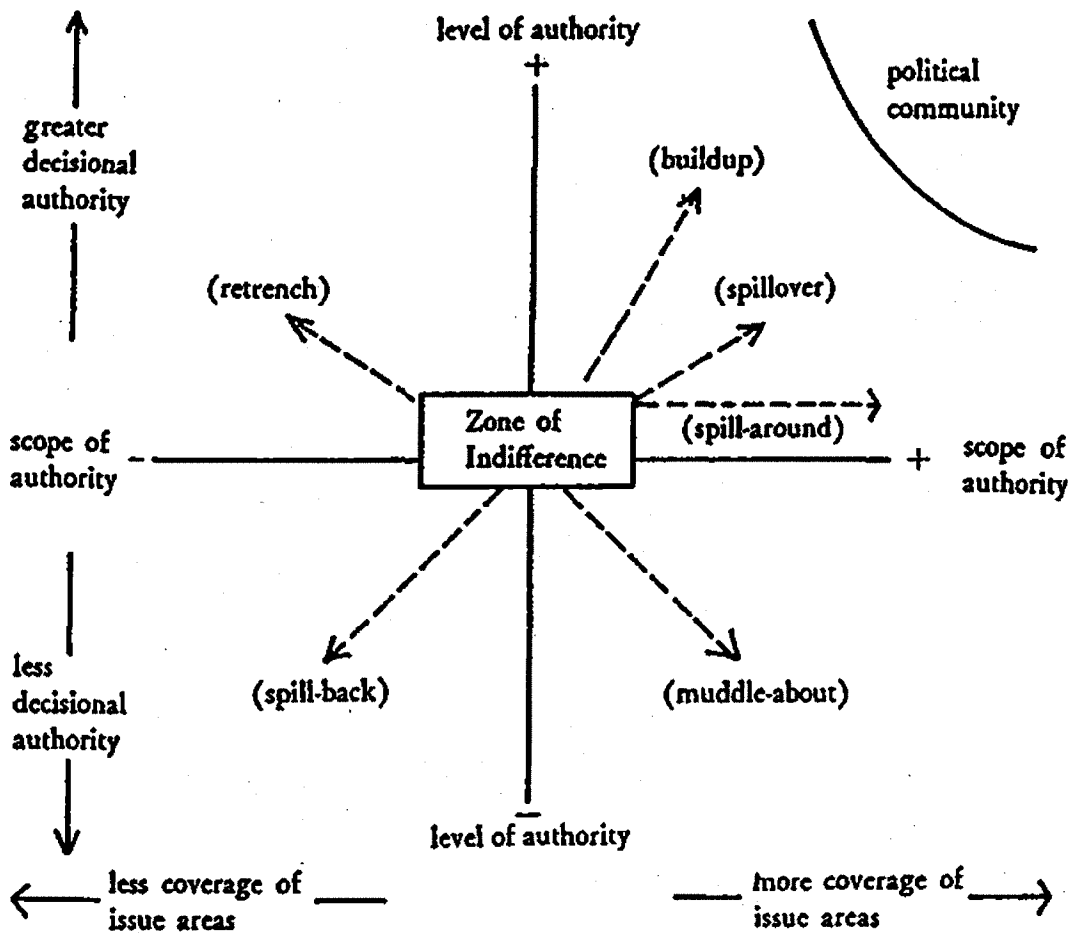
level of authority
+

political community

greater decisional authority

(buildup)

(retrench)

(spillover)

Zone of Indifference

(spill-around)

scope of authority

+ scope of authority

less decisional authority

(spill-back)

(muddle-about)

−
level of authority

less coverage of issue areas

more coverage of issue areas